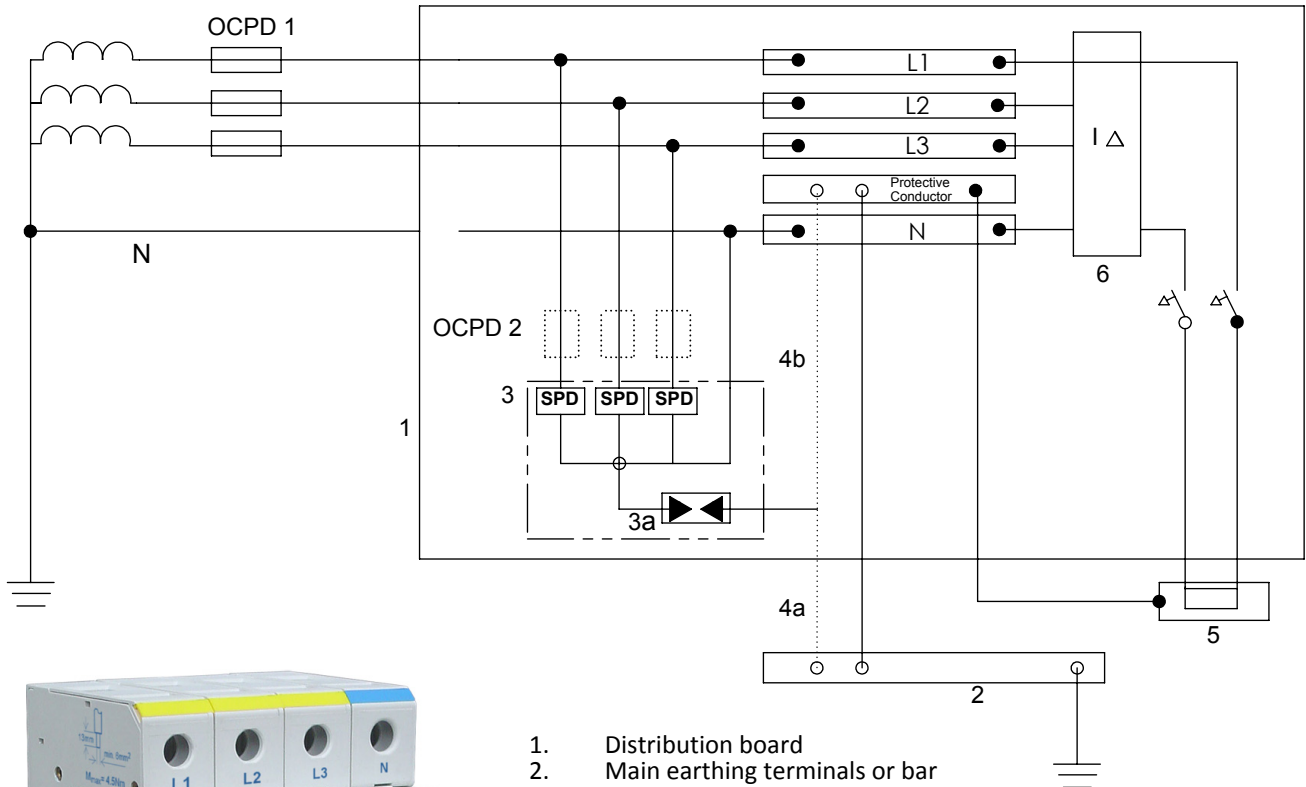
OCPD 1

L1

L2

L3

I △

Protective Conductor

N

N

6

OCPD 2

4b

3 SPD SPD SPD

1

3a

4a

5

2

L1 L2 L3 N

1.5mm

min. 6mm²

$M_{max}$ = 4.5Nm

1. Distribution board
2. Main earthing terminals or bar